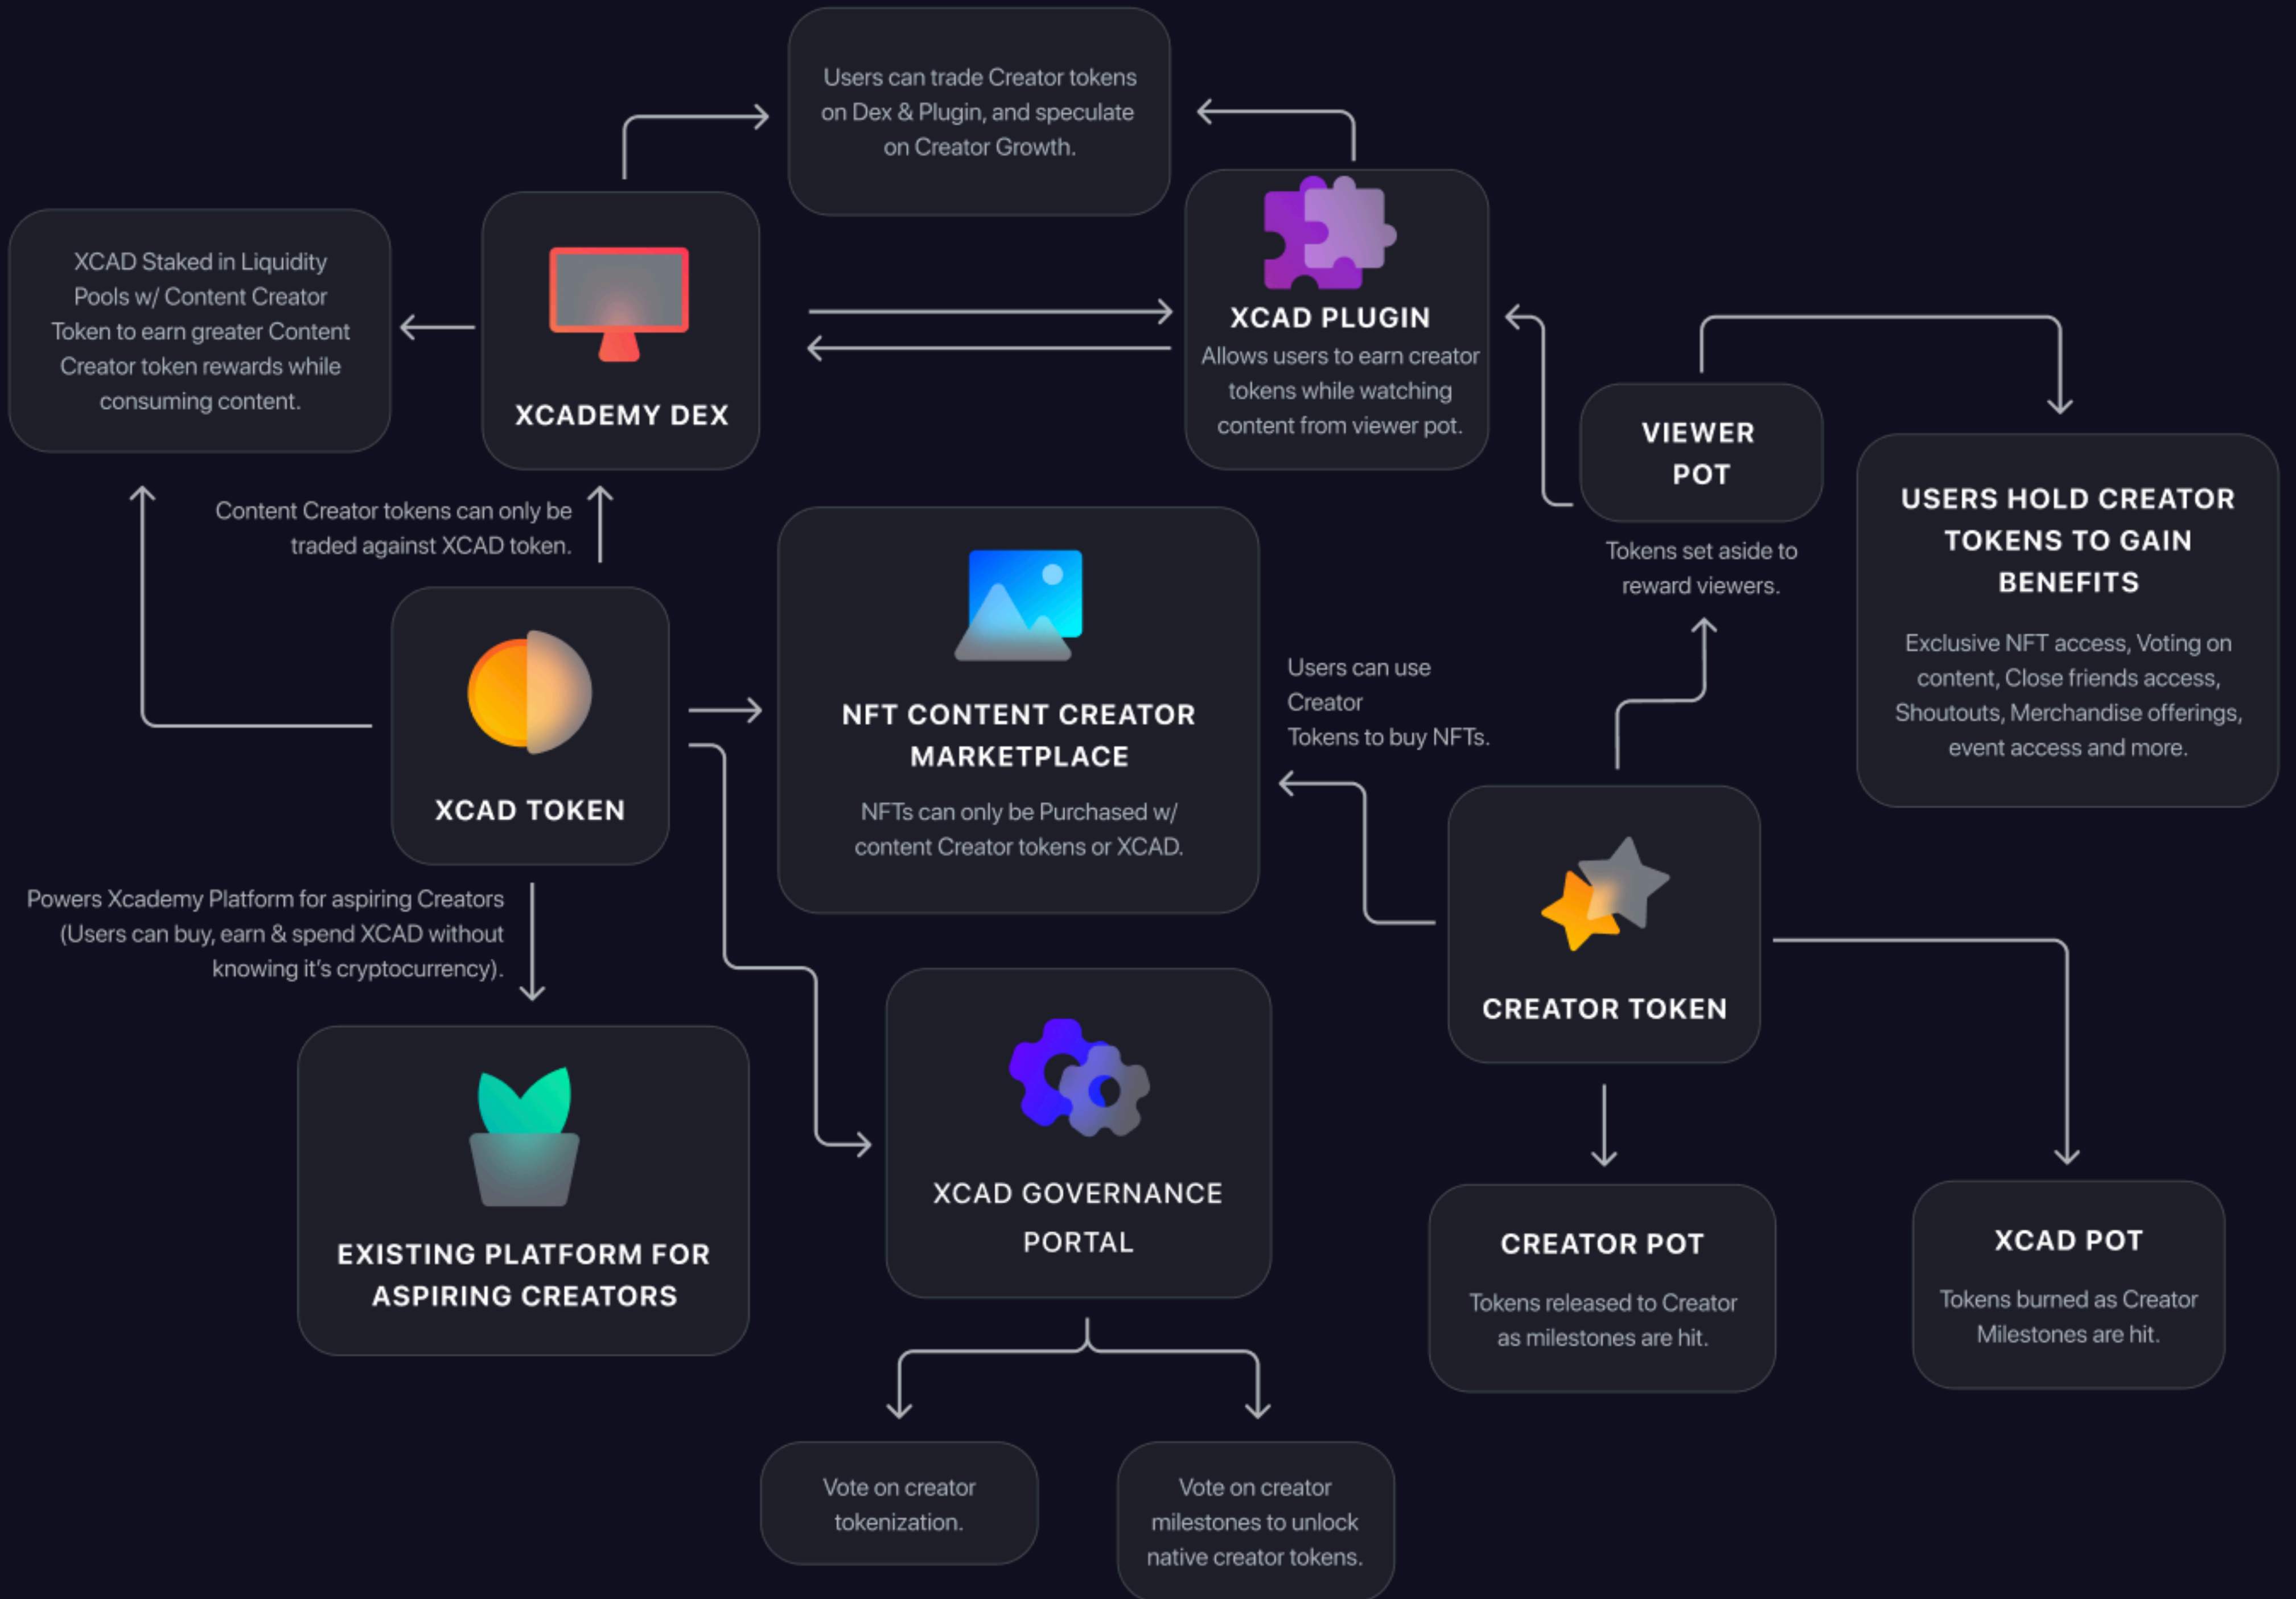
Users can trade Creator tokens on Dex & Plugin, and speculate on Creator Growth.

XCAD Staked in Liquidity Pools w/ Content Creator Token to earn greater Content Creator token rewards while consuming content.

XCADEMY DEX

XCAD PLUGIN
Allows users to earn creator tokens while watching content from viewer pot.

VIEWER POT

Tokens set aside to reward viewers.

USERS HOLD CREATOR TOKENS TO GAIN BENEFITS

Exclusive NFT access, Voting on content, Close friends access, Shoutouts, Merchandise offerings, event access and more.

Content Creator tokens can only be traded against XCAD token.

XCAD TOKEN

NFT CONTENT CREATOR MARKETPLACE

NFTs can only be Purchased w/ content Creator tokens or XCAD.

Users can use Creator Tokens to buy NFTs.

CREATOR TOKEN

Powers Xcademy Platform for aspiring Creators (Users can buy, earn & spend XCAD without knowing it's cryptocurrency).

EXISTING PLATFORM FOR ASPIRING CREATORS

XCAD GOVERNANCE PORTAL

CREATOR POT

Tokens released to Creator as milestones are hit.

XCAD POT

Tokens burned as Creator Milestones are hit.

Vote on creator tokenization.

Vote on creator milestones to unlock native creator tokens.